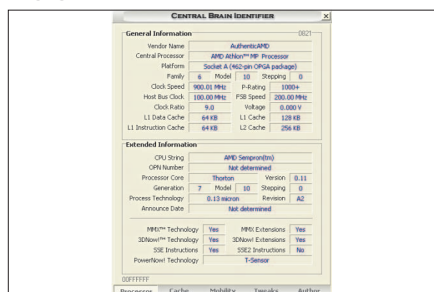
Central Brain Identifier

X

General Information

0821

Vendor Name AuthenticAMD

Central Processor AMD Athlon™ MP Processor

Platform Socket A (462-pin OPGA package)

Family 6 Model 10 Stepping 0

Clock Speed 900.01 MHz P-Rating 1000+

Host Bus Clock 100.00 MHz FSB Speed 200.00 MHz

Clock Ratio 9.0 Voltage 0.000 V

L1 Data Cache 64 KB L1 Cache 128 KB

L1 Instruction Cache 64 KB L2 Cache 256 KB

Extended Information

CPU String AMD Sempron(tm)

OPN Number Not determined

Processor Core Thorton Version 0.11

Generation 7 Model 10 Stepping 0

Process Technology 0.13 micron Revision A2

Announce Date Not determined

MMX™ Technology Yes MMX Extensions Yes

3DNow!™ Technology Yes 3DNow! Extensions Yes

SSE Instructions Yes SSE2 Instructions No

PowerNow! Technology T-Sensor

00FFFFFF

Processor Cache Mobility Tweaks Author